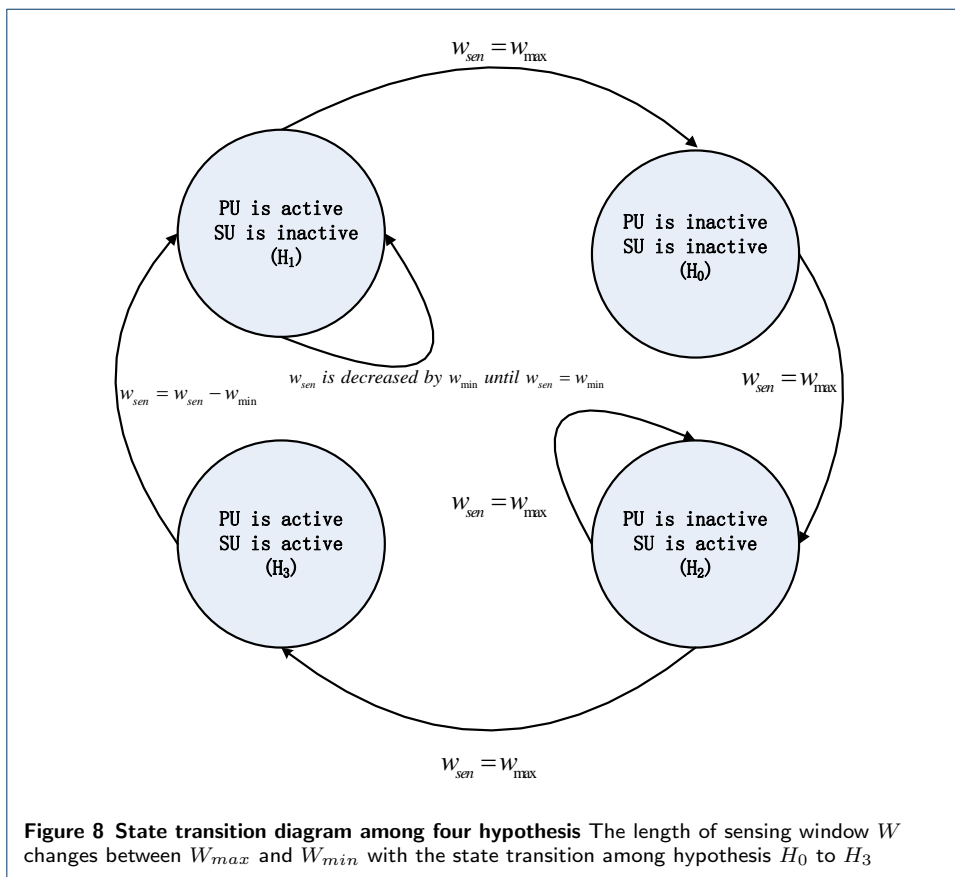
$w_{sen} = w_{\max}$

PU is active
SU is inactive
($H_1$)

PU is inactive
SU is inactive
($H_0$)

$w_{sen}$ is decreased by $w_{\min}$ until $w_{sen} = w_{\min}$

$w_{sen} = w_{sen} - w_{\min}$

$w_{sen} = w_{\max}$

$w_{sen} = w_{\max}$

PU is active
SU is active
($H_3$)

PU is inactive
SU is active
($H_2$)

$w_{sen} = w_{\max}$

**Figure 8 State transition diagram among four hypothesis** The length of sensing window $W$ changes between $W_{max}$ and $W_{min}$ with the state transition among hypothesis $H_0$ to $H_3$